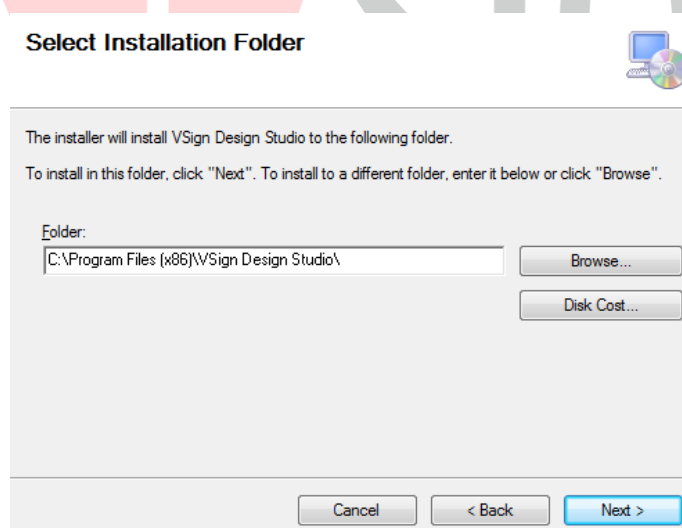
Select Installation Folder

The installer will install VSign Design Studio to the following folder.

To install in this folder, click "Next". To install to a different folder, enter it below or click "Browse".

Folder:

C:\Program Files (x86)\VSign Design Studio\

Browse...

Disk Cost...

Cancel

< Back

Next >